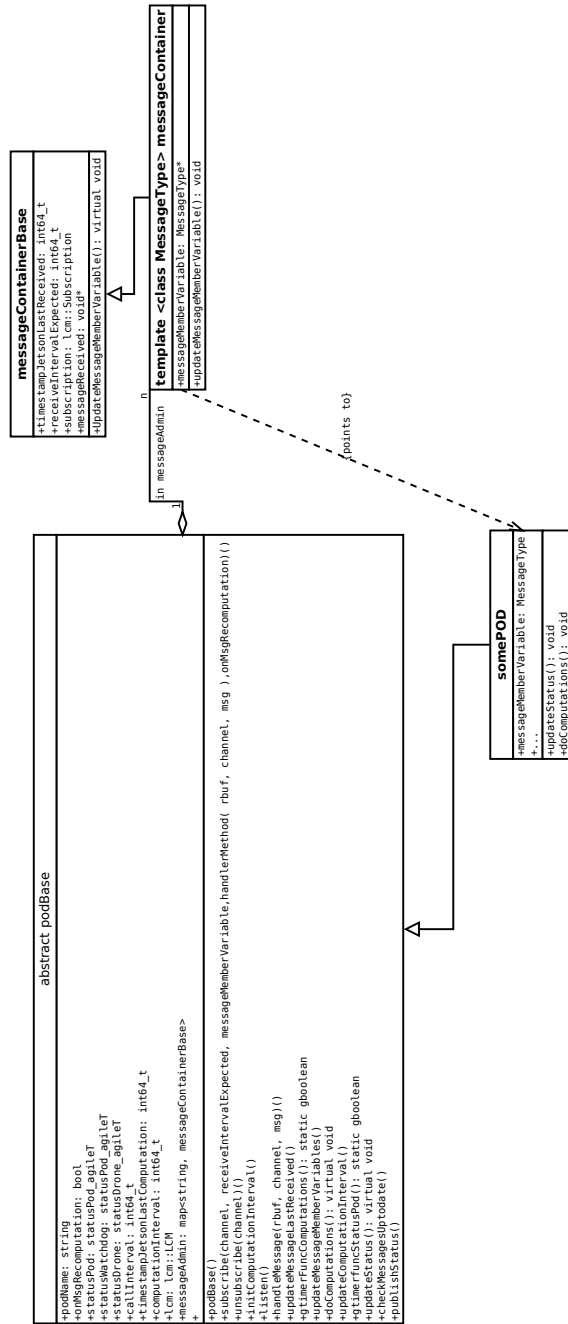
abstract podBase

+podName: string
+onMsgRecomputation: bool
+statusPod: statusPod_agileT
+statusWatchdog: statusPod_agileT
+statusDrone: statusDrone_agileT
+callInterval: int64_t
+timestampJetsonLastComputation: int64_t
+computationInterval: int64_t
+lcm: lcm::LCM
+messageAdmin: map<string, messageContainerBase>
+

+podBase()
+subscribe(channel, receiveIntervalExpected, messageMemberVariable,handlerMethod( rbuf, channel, msg ),onMsgRecomputation)()
+unsubscribe(channel)()
+initComputationInterval()
+listen()
+handleMessage(rbuf, channel, msg)()
+updateMessageLastReceived()
+gtimerFuncComputations(): static gboolean
+updateMessageMemberVariables()
+doComputations(): virtual void
+updateComputationInterval()
+gtimerfuncStatusPod(): static gboolean
+updateStatus(): virtual void
+checkMessagesUptodate()
+publishStatus()

messageContainerBase

+timestampJetsonLastReceived: int64_t
+receiveIntervalExpected: int64_t
+subscription: lcm::Subscription
+messageReceived: void*

+UpdateMessageMemberVariable(): virtual void

template <class MessageType> messageContainer

+messageMemberVariable: MessageType*

+updateMessageMemberVariable(): void

in messageAdmin
1
n

{points to}

somePOD

+messageMemberVariable: MessageType
+...

+updateStatus(): void
+doComputations(): void